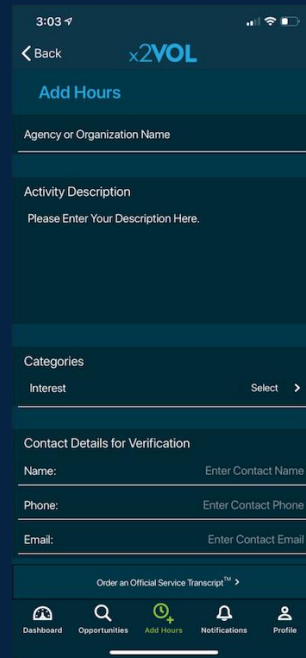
3:03

Back x2VOL

Add Hours

Agency or Organization Name

Activity Description

Please Enter Your Description Here.

Categories

Interest Select >

Contact Details for Verification

Name: Enter Contact Name

Phone: Enter Contact Phone

Email: Enter Contact Email

Order an Official Service Transcript™ >

Dashboard Opportunities Add Hours Notifications Profile